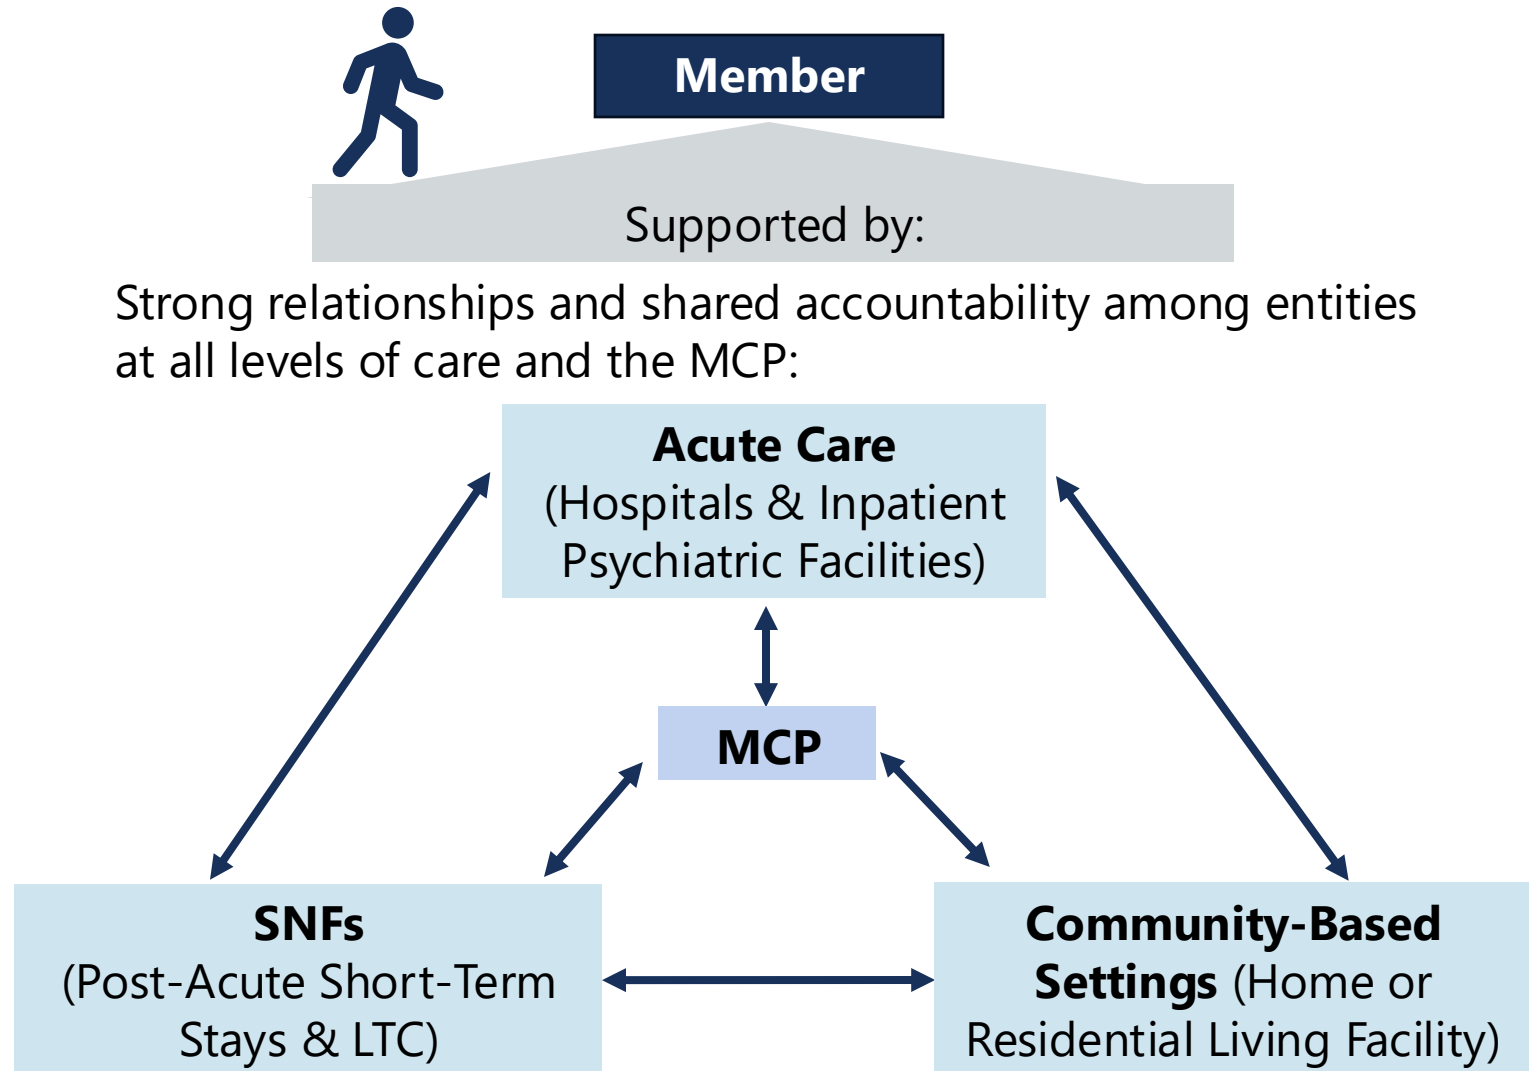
Member

Supported by:

Strong relationships and shared accountability among entities at all levels of care and the MCP:

Acute Care
(Hospitals & Inpatient Psychiatric Facilities)

MCP

SNFs
(Post-Acute Short-Term Stays & LTC)

Community-Based Settings (Home or Residential Living Facility)